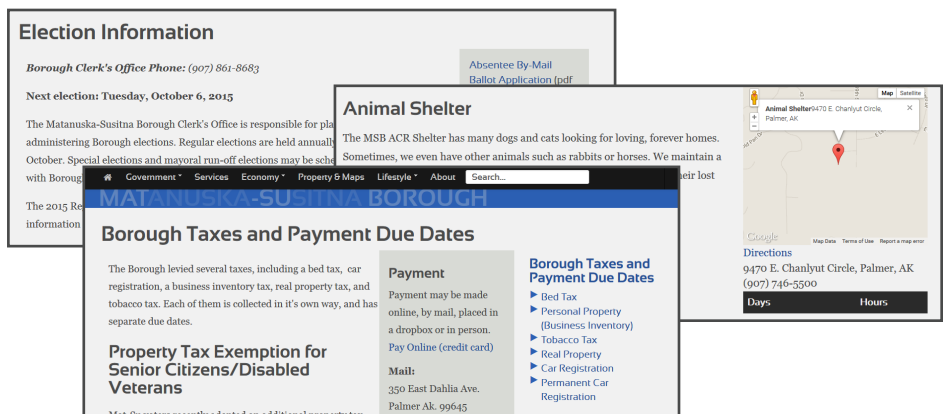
Election Information

Borough Clerk's Office Phone: (907) 861-8683

Next election: Tuesday, October 6, 2015

The Matanuska-Susitna Borough Clerk's Office is responsible for pla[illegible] administering Borough elections. Regular elections are held annually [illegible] October. Special elections and mayoral run-off elections may be sche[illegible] with Boroug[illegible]

The 2015 Re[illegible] information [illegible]

Absentee By-Mail Ballot Application (pdf

Animal Shelter

The MSB ACR Shelter has many dogs and cats looking for loving, forever homes. Sometimes, we even have other animals such as rabbits or horses. We maintain a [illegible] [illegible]eir lost

Map Satellite

Animal Shelter 9470 E. Chanlyut Circle, Palmer, AK

Google Map Data Terms of Use Report a map error

Directions

9470 E. Chanlyut Circle, Palmer, AK

(907) 746-5500

Days Hours

Government Services Economy Property & Maps Lifestyle About Search...

MATANUSKA-SUSITNA BOROUGH

Borough Taxes and Payment Due Dates

The Borough levied several taxes, including a bed tax, car registration, a business inventory tax, real property tax, and tobacco tax. Each of them is collected in it's own way, and has separate due dates.

Property Tax Exemption for Senior Citizens/Disabled Veterans

Payment

Payment may be made online, by mail, placed in a dropbox or in person.

Pay Online (credit card)

Mail:

350 East Dahlia Ave.

Palmer Ak. 99645

Borough Taxes and Payment Due Dates

Bed Tax

Personal Property (Business Inventory)

Tobacco Tax

Real Property

Car Registration

Permanent Car Registration